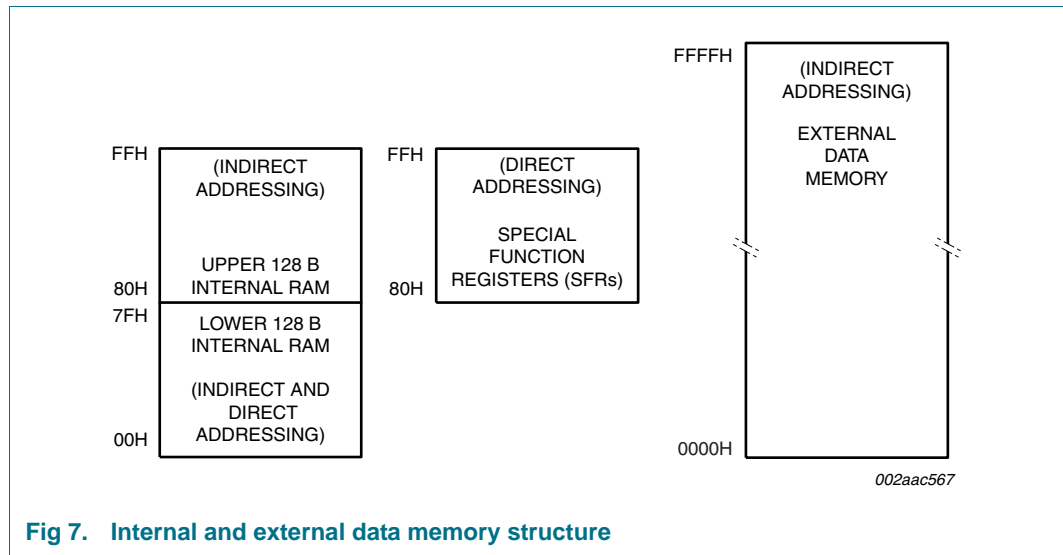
FFH
(INDIRECT ADDRESSING)

UPPER 128 B INTERNAL RAM
80H
7FH
LOWER 128 B INTERNAL RAM

(INDIRECT AND DIRECT ADDRESSING)
00H

FFH
(DIRECT ADDRESSING)

SPECIAL FUNCTION REGISTERS (SFRs)
80H

FFFFH
(INDIRECT ADDRESSING)

EXTERNAL DATA MEMORY
0000H

002aac567

Fig 7. Internal and external data memory structure